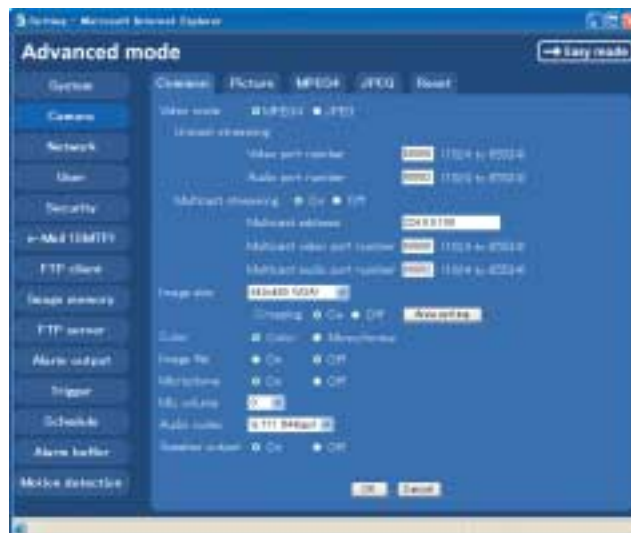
Setting - Microsoft Internet Explorer

Advanced mode

Easy mode

System
Camera
Network
User
Security
e-Mail (SMTP)
FTP client
Image memory
FTP server
Alarm output
Trigger
Schedule
Alarm buffer
Motion detection

Common Picture MPEG4 JPEG Reset

Video mode MPEG4 JPEG
Unicast streaming
Video port number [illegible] (1024 to 65534)
Audio port number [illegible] (1024 to 65534)
Multicast streaming On Off
Multicast address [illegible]
Multicast video port number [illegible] (1024 to 65534)
Multicast audio port number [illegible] (1024 to 65534)
Image size 640x480 (VGA)
Cropping On Off Area setting
Color Color Monochrome
Image flip On Off
Microphone On Off
Mic volume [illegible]
Audio codec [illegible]
Speaker output On Off

OK Cancel